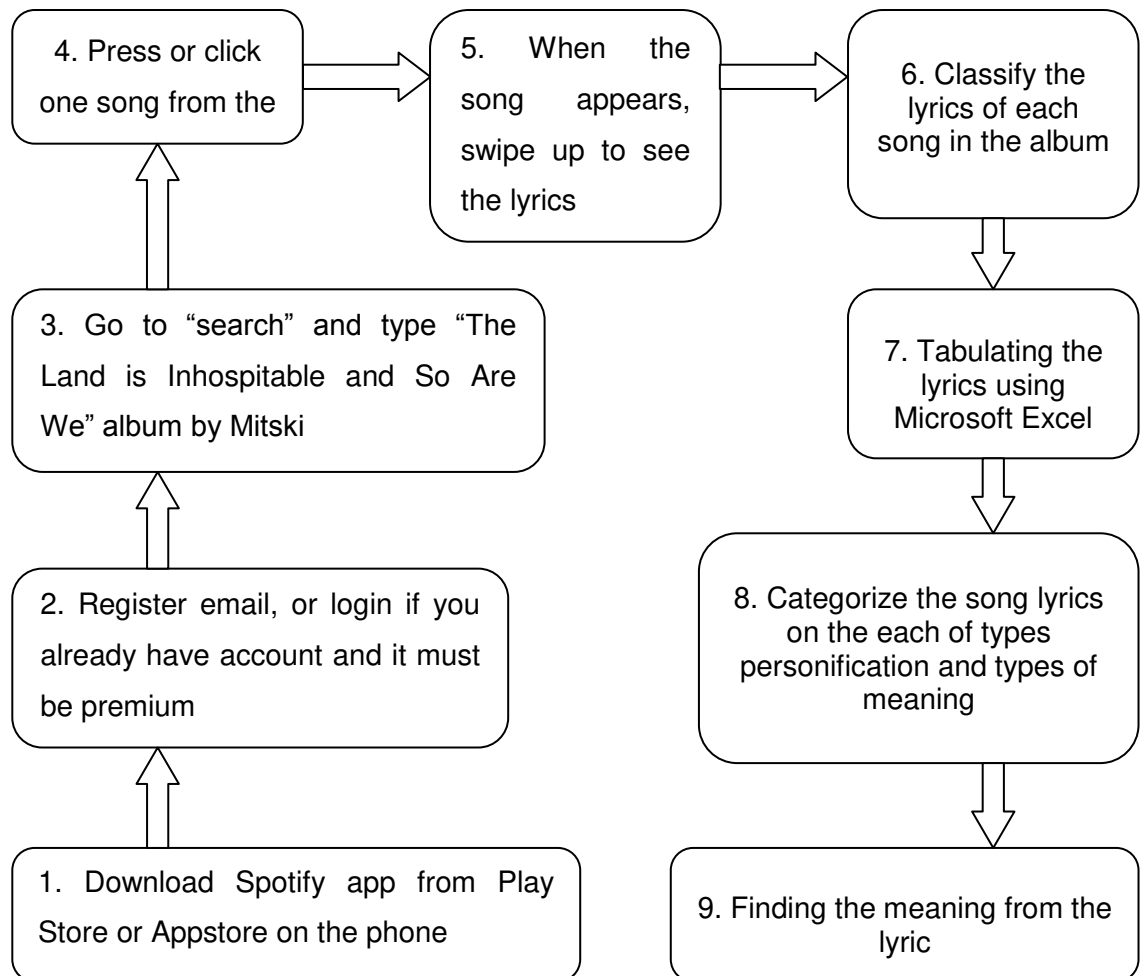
1. Download Spotify app from Play Store or Appstore on the phone

2. Register email, or login if you already have account and it must be premium

3. Go to "search" and type "The Land is Inhospitable and So Are We" album by Mitski

4. Press or click one song from the

5. When the song appears, swipe up to see the lyrics

6. Classify the lyrics of each song in the album

7. Tabulating the lyrics using Microsoft Excel

8. Categorize the song lyrics on the each of types personification and types of meaning

9. Finding the meaning from the lyric